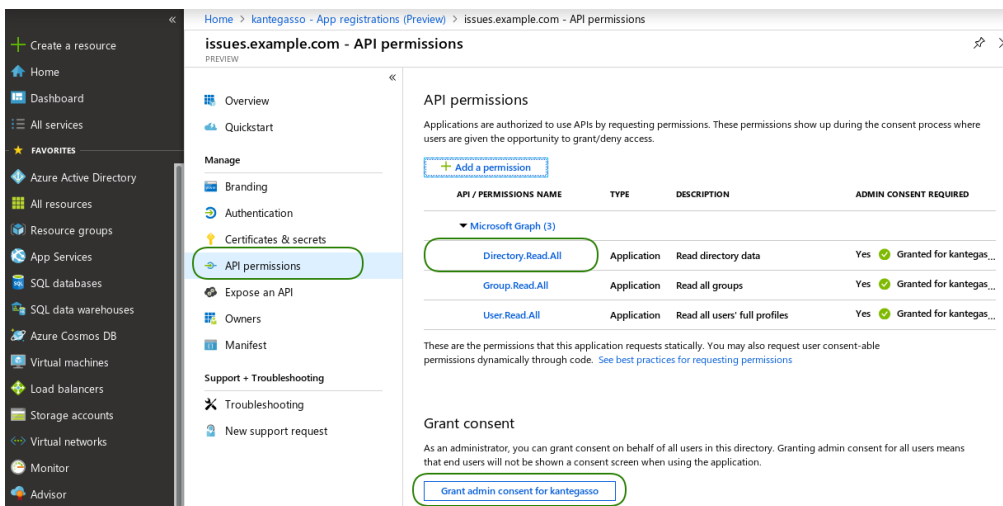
«
+ Create a resource
Home
Dashboard
All services
FAVORITES
Azure Active Directory
All resources
Resource groups
App Services
SQL databases
SQL data warehouses
Azure Cosmos DB
Virtual machines
Load balancers
Storage accounts
Virtual networks
Monitor
Advisor

Home > kantegasso - App registrations (Preview) > issues.example.com - API permissions

issues.example.com - API permissions
PREVIEW

«
Overview
Quickstart
Manage
Branding
Authentication
Certificates & secrets
API permissions
Expose an API
Owners
Manifest
Support + Troubleshooting
Troubleshooting
New support request

API permissions

Applications are authorized to use APIs by requesting permissions. These permissions show up during the consent process where users are given the opportunity to grant/deny access.

+ Add a permission

| API / PERMISSIONS NAME | TYPE | DESCRIPTION | ADMIN CONSENT REQUIRED |
|---|---|---|---|
| ▾ Microsoft Graph (3) | | | |
| Directory.Read.All | Application | Read directory data | Yes Granted for kantegas... |
| Group.Read.All | Application | Read all groups | Yes Granted for kantegas... |
| User.Read.All | Application | Read all users' full profiles | Yes Granted for kantegas... |

These are the permissions that this application requests statically. You may also request user consent-able permissions dynamically through code. See best practices for requesting permissions

Grant consent

As an administrator, you can grant consent on behalf of all users in this directory. Granting admin consent for all users means that end users will not be shown a consent screen when using the application.

Grant admin consent for kantegasso